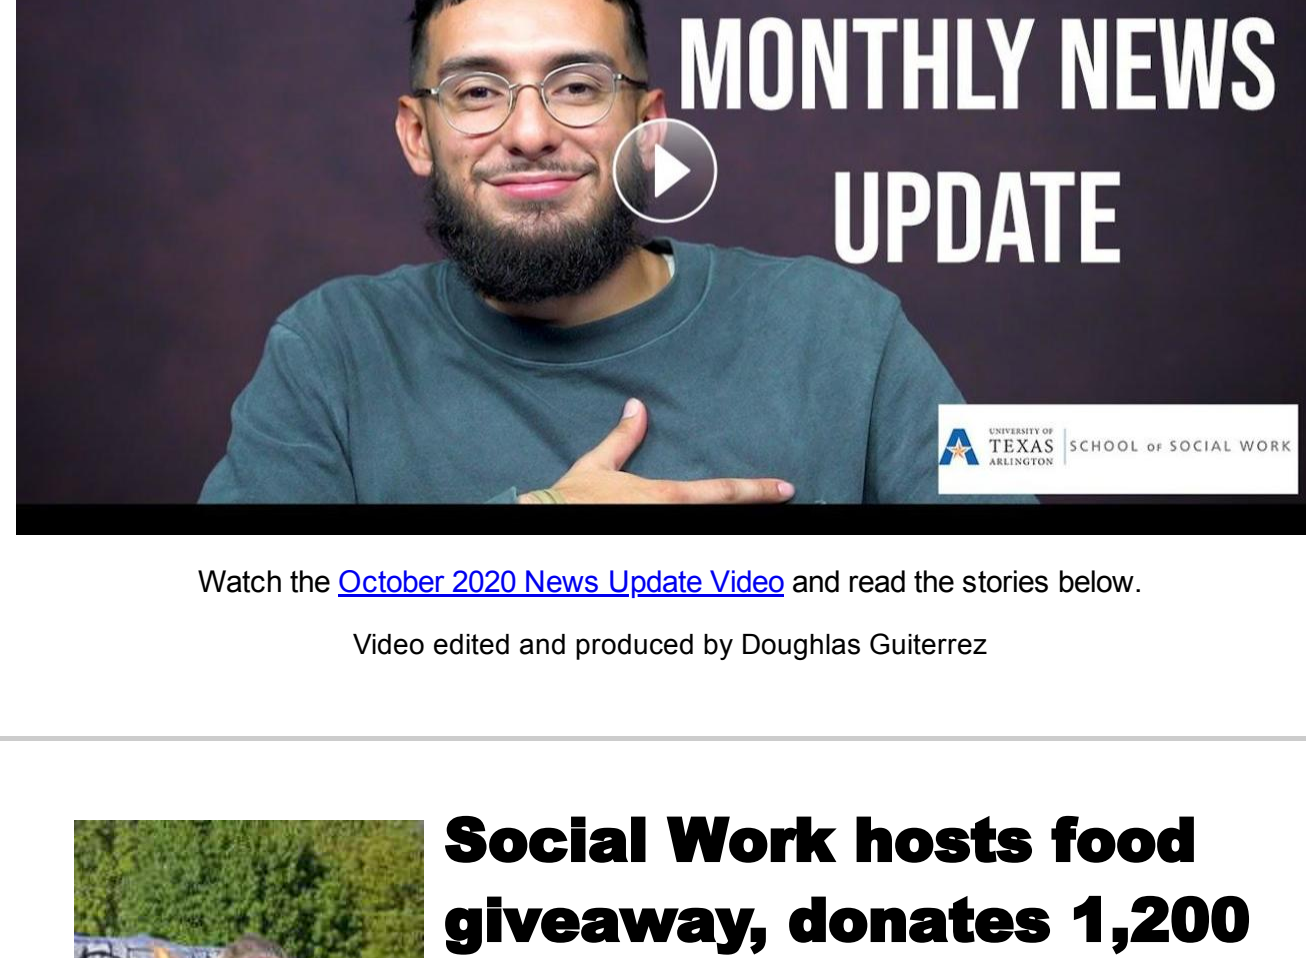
MONTHLY NEWS UPDATE

UNIVERSITY OF TEXAS ARLINGTON | SCHOOL OF SOCIAL WORK

Watch the October 2020 News Update Video and read the stories below.

Video edited and produced by Doughlas Guiterrez

Social Work hosts food giveaway, donates 1,200